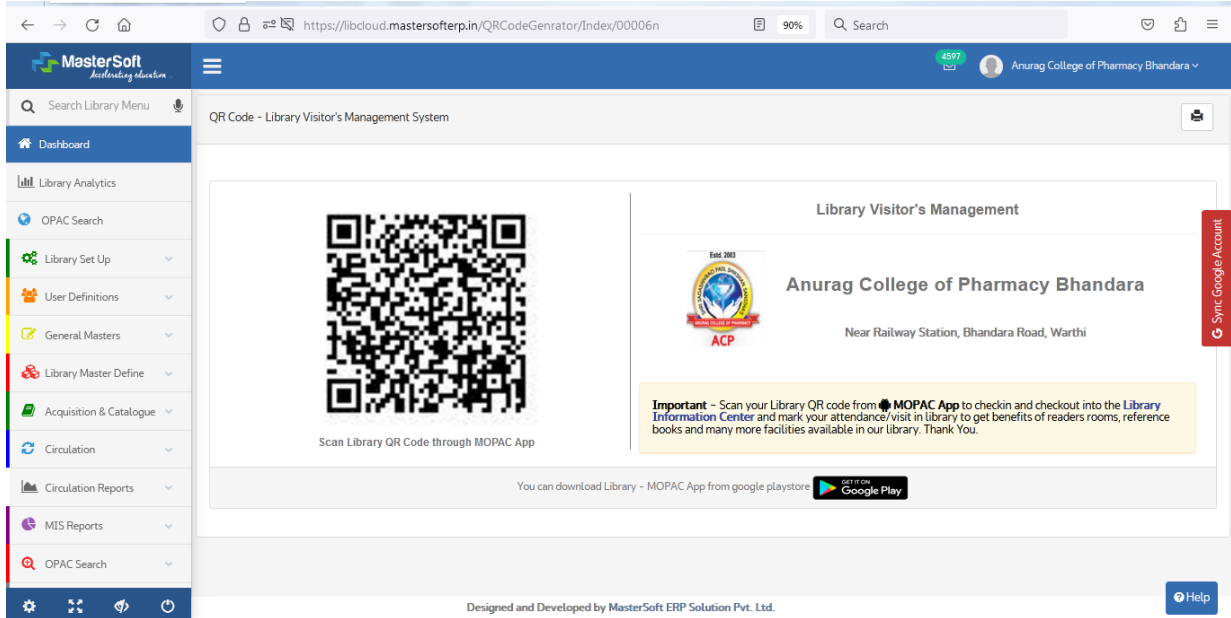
https://libcloud.mastersofterp.in/QRCodeGenrator/Index/00006n

90%

Search

MasterSoft
Accelerating education

4597

Anurag College of Pharmacy Bhandara

Search Library Menu

Dashboard

Library Analytics

OPAC Search

Library Set Up

User Definitions

General Masters

Library Master Define

Acquisition & Catalogue

Circulation

Circulation Reports

MIS Reports

OPAC Search

QR Code - Library Visitor's Management System

Scan Library QR Code through MOPAC App

Library Visitor's Management

Estd. 2003

ACP

Anurag College of Pharmacy Bhandara

Near Railway Station, Bhandara Road, Warthi

**Important** - Scan your Library QR code from **MOPAC App** to checkin and checkout into the Library Information Center and mark your attendance/visit in library to get benefits of readers rooms, reference books and many more facilities available in our library. Thank You.

You can download Library - MOPAC App from google playstore

GET IT ON
Google Play

Sync Google Account

Help

Designed and Developed by MasterSoft ERP Solution Pvt. Ltd.